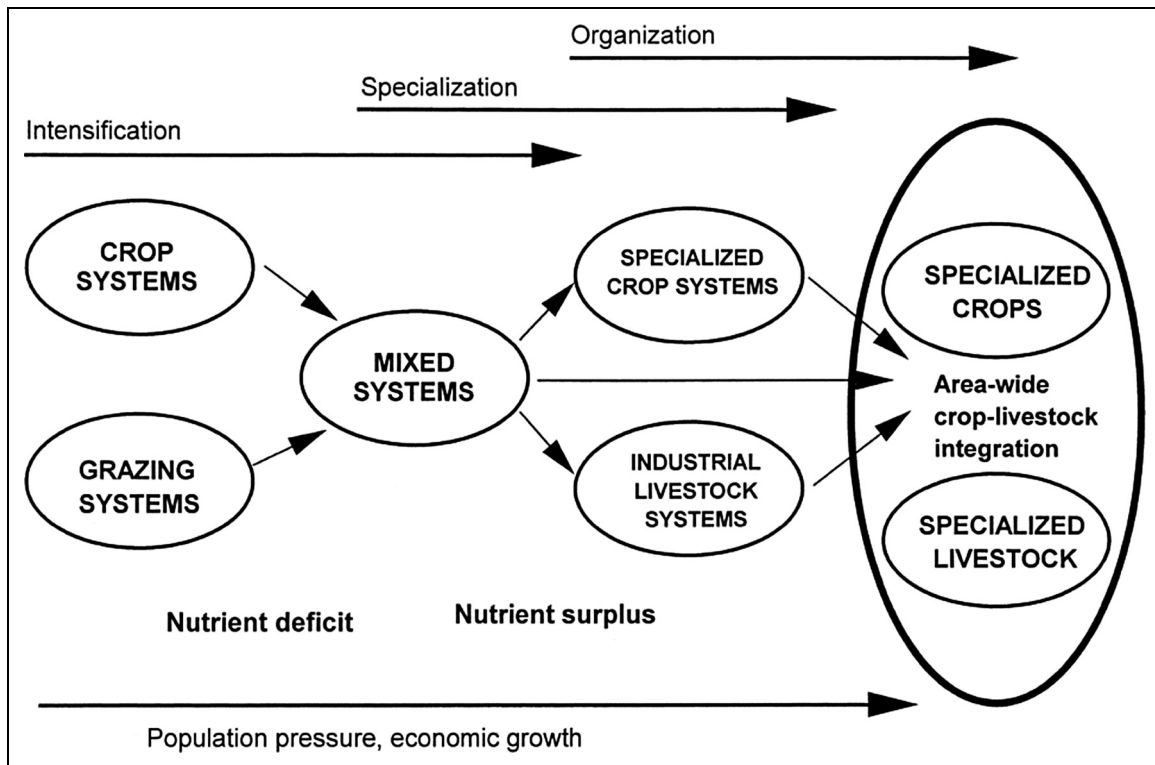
Organization

Specialization

Intensification

CROP SYSTEMS

GRAZING SYSTEMS

MIXED SYSTEMS

SPECIALIZED CROP SYSTEMS

INDUSTRIAL LIVESTOCK SYSTEMS

SPECIALIZED CROPS

Area-wide crop-livestock integration

SPECIALIZED LIVESTOCK

Nutrient deficit

Nutrient surplus

Population pressure, economic growth